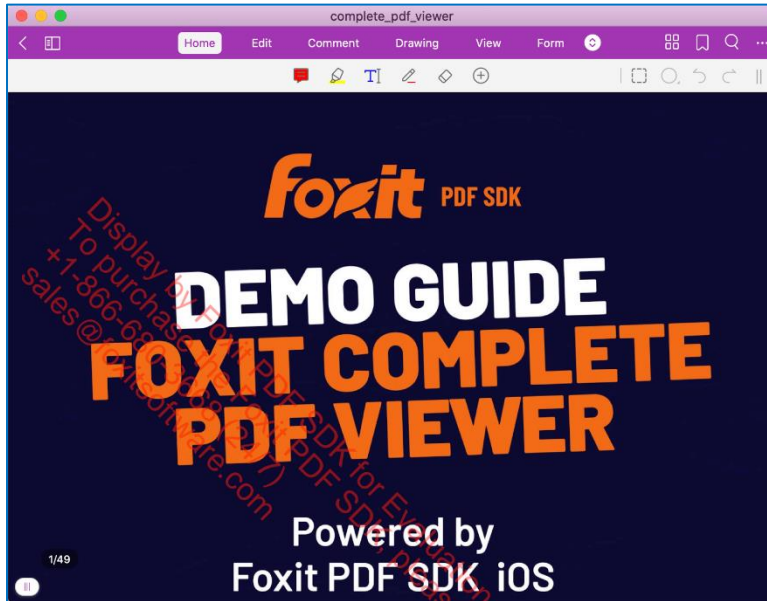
complete_pdf_viewer

Home Edit Comment Drawing View Form

foxit PDF SDK

DEMO GUIDE
FOXIT COMPLETE
PDF VIEWER

Powered by
Foxit PDF SDK iOS

1/49

Display by Foxit PDF SDK for Evaluation
To purchase Foxit PDF SDK, please
+1-866-680-3668 (24/7)
sales@foxitsoftware.com